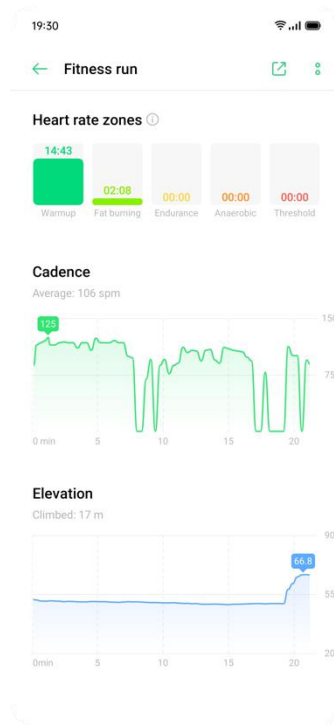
19:30

Fitness run

Heart rate zones

14:43
Warmup

02:08
Fat burning

00:00
Endurance

00:00
Anaerobic

00:00
Threshold

Cadence

Average: 106 spm

125

150

75

0 min 5 10 15 20

Elevation

Climbed: 17 m

66.8

90

55

20

0min 5 10 15 20